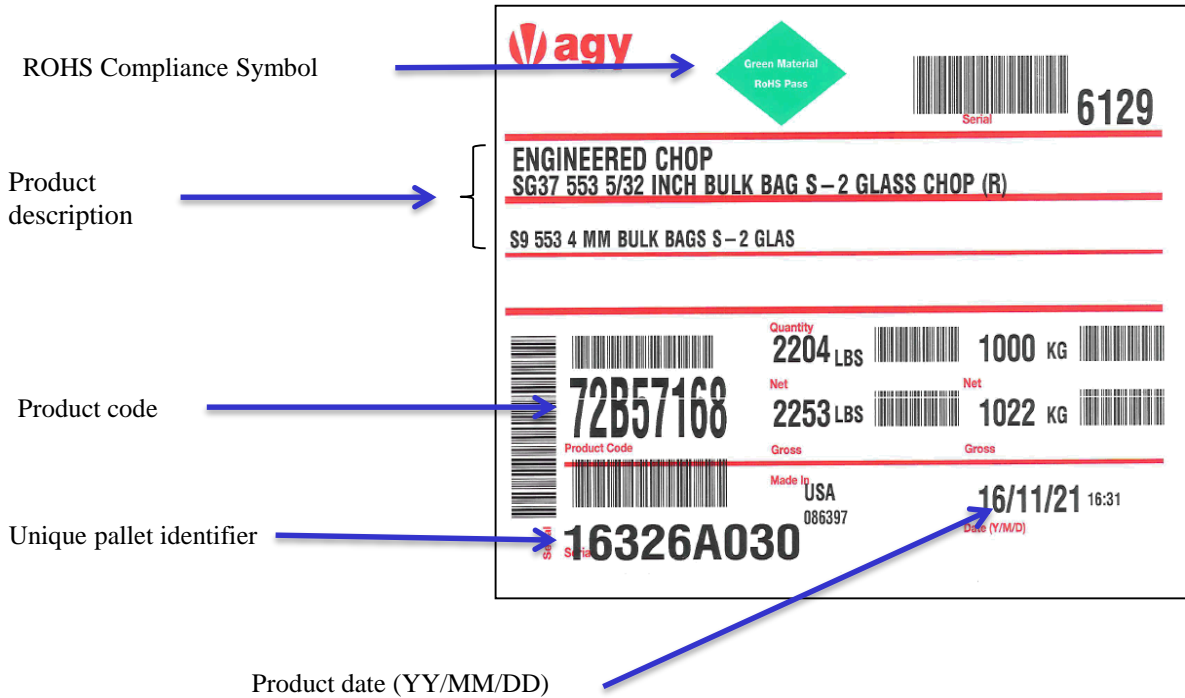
ROHS Compliance Symbol

agy

Green Material
RoHS Pass

Serial 6129

Product description

ENGINEERED CHOP
SG37 553 5/32 INCH BULK BAG S – 2 GLASS CHOP (R)

S9 553 4 MM BULK BAGS S – 2 GLAS

Quantity
2204 LBS

1000 KG

Net
2253 LBS

Net
1022 KG

Product code

72B57168
Product Code

Gross

Gross

Made In USA
086397

16/11/21 16:31
Date (Y/M/D)

Unique pallet identifier

Serial 16326A030

Product date (YY/MM/DD)